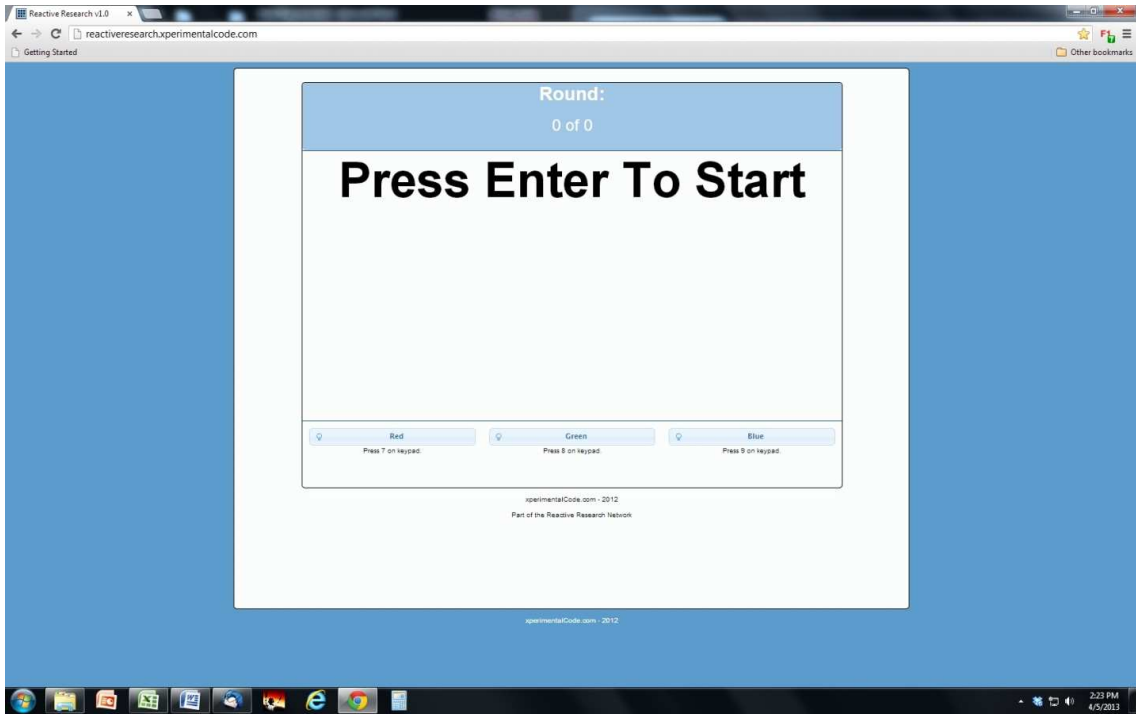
Reactive Research v1.0

reactiveresearch.xperimentalcode.com

Getting Started

Other bookmarks

Round:

0 of 0

Press Enter To Start

Red
Press 7 on keypad.

Green
Press 8 on keypad.

Blue
Press 9 on keypad.

xperimentalCode.com - 2012

Part of the Reactive Research Network

xperimentalCode.com - 2012

2:23 PM
4/5/2013